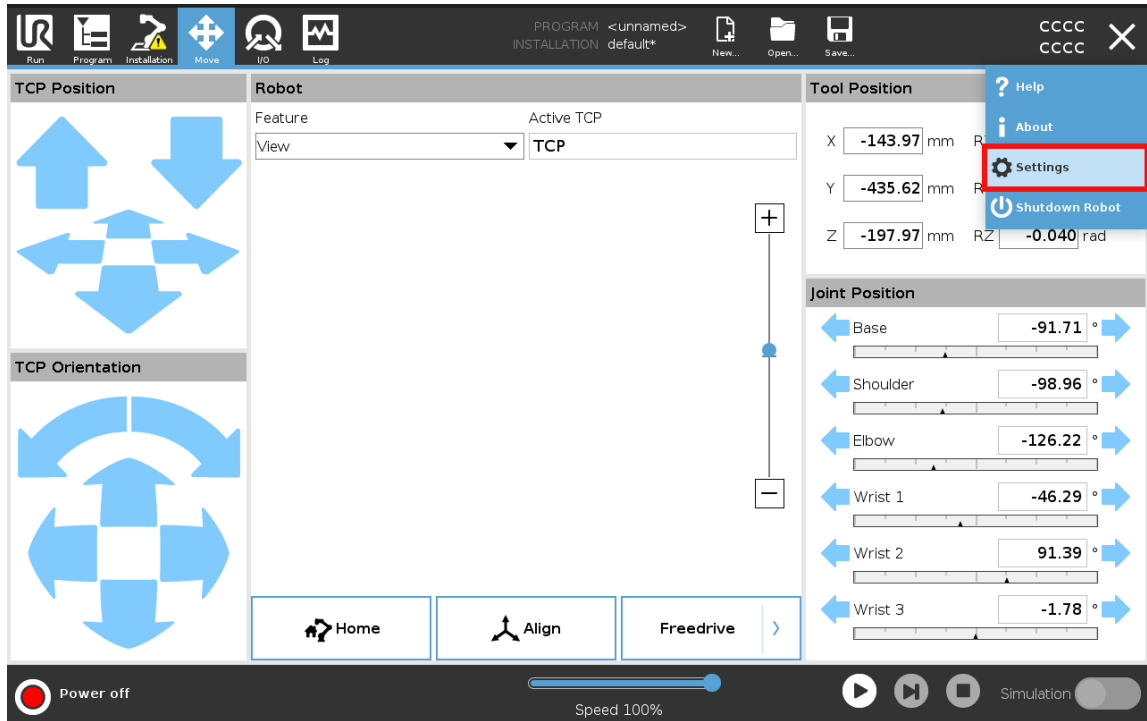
Run Program Installation Move I/O Log

PROGRAM <unnamed>
INSTALLATION default*

New... Open... Save...

CCCC
CCCC

TCP Position

TCP Orientation

Robot

Feature
View

Active TCP
TCP

+

−

Home

Align

Freedrive

Tool Position

X -143.97 mm R

Y -435.62 mm R

Z -197.97 mm RZ -0.040 rad

Help

About

Settings

Shutdown Robot

Joint Position

Base -91.71 °

Shoulder -98.96 °

Elbow -126.22 °

Wrist 1 -46.29 °

Wrist 2 91.39 °

Wrist 3 -1.78 °

Power off

Speed 100%

Simulation